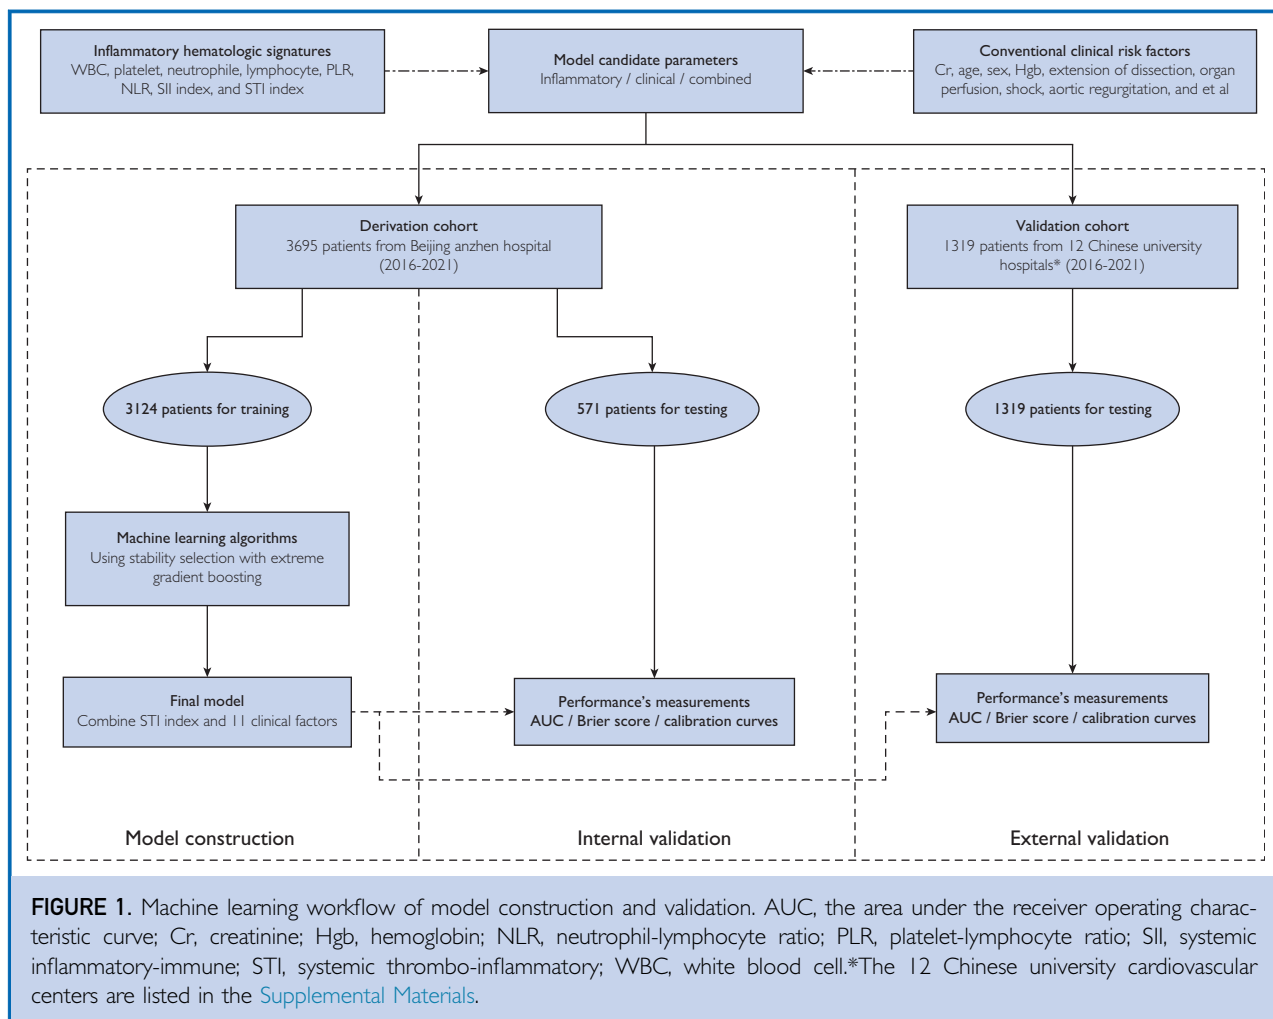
Inflammatory hematologic signatures
WBC, platelet, neutrophile, lymphocyte, PLR, NLR, SII index, and STI index

Model candidate parameters
Inflammatory / clinical / combined

Conventional clinical risk factors
Cr, age, sex, Hgb, extension of dissection, organ perfusion, shock, aortic regurgitation, and et al

Derivation cohort
3695 patients from Beijing anzhen hospital (2016-2021)

Validation cohort
1319 patients from 12 Chinese university hospitals* (2016-2021)

3124 patients for training

571 patients for testing

1319 patients for testing

Machine learning algorithms
Using stability selection with extreme gradient boosting

Final model
Combine STI index and 11 clinical factors

Performance's measurements
AUC / Brier score / calibration curves

Performance's measurements
AUC / Brier score / calibration curves

Model construction

Internal validation

External validation

FIGURE 1. Machine learning workflow of model construction and validation. AUC, the area under the receiver operating characteristic curve; Cr, creatinine; Hgb, hemoglobin; NLR, neutrophil-lymphocyte ratio; PLR, platelet-lymphocyte ratio; SII, systemic inflammatory-immune; STI, systemic thrombo-inflammatory; WBC, white blood cell.*The 12 Chinese university cardiovascular centers are listed in the Supplemental Materials.